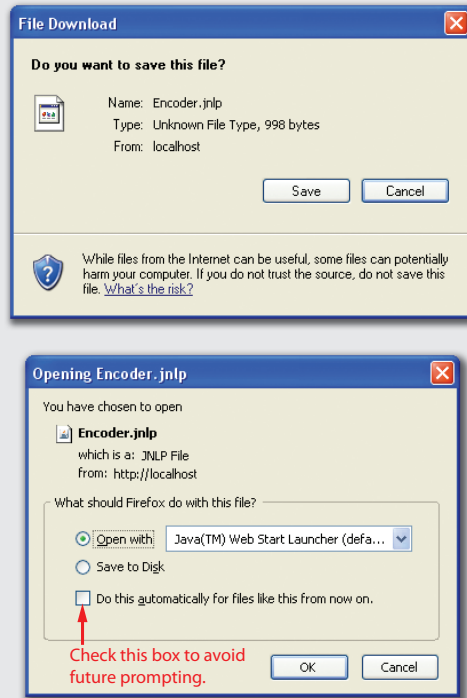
File Download

Do you want to save this file?

Name: Encoder.jnlp
Type: Unknown File Type, 998 bytes
From: localhost

Save Cancel

While files from the Internet can be useful, some files can potentially harm your computer. If you do not trust the source, do not save this file. What's the risk?

Opening Encoder.jnlp

You have chosen to open

Encoder.jnlp
which is a: JNLP File
from: http://localhost

What should Firefox do with this file?

Open with Java(TM) Web Start Launcher (defa...

Save to Disk

Do this automatically for files like this from now on.

Check this box to avoid future prompting.

OK Cancel